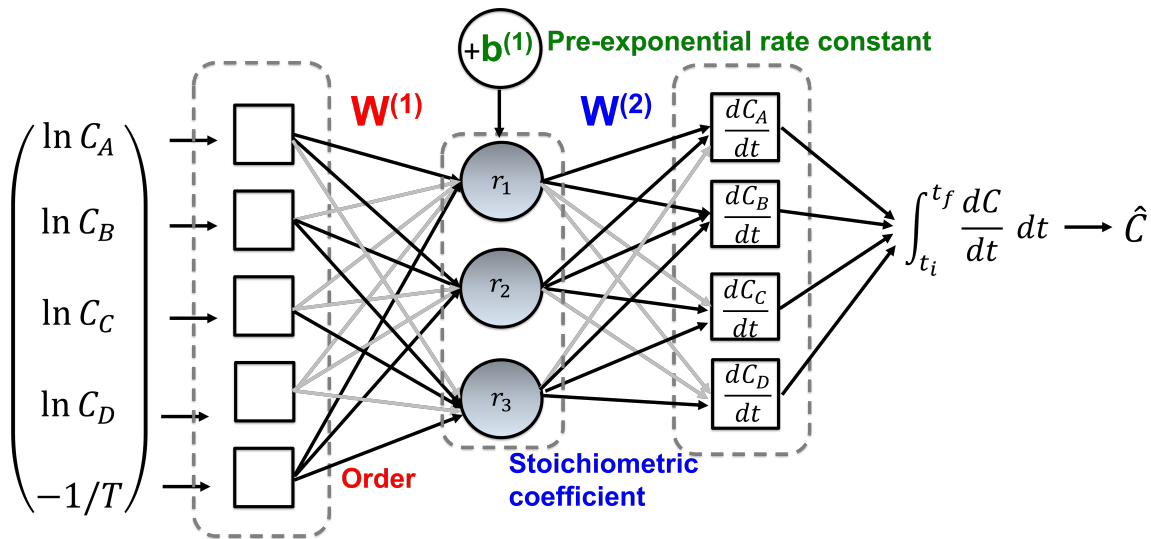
$+b^{(1)}$ Pre-exponential rate constant

$W^{(1)}$

$W^{(2)}$

$\begin{pmatrix} \ln C_A \\ \ln C_B \\ \ln C_C \\ \ln C_D \\ -1/T \end{pmatrix}$

$r_1$

$r_2$

$r_3$

$\frac{dC_A}{dt}$

$\frac{dC_B}{dt}$

$\frac{dC_C}{dt}$

$\frac{dC_D}{dt}$

$\int_{t_i}^{t_f} \frac{dC}{dt}\, dt \rightarrow \hat{C}$

Order

Stoichiometric coefficient